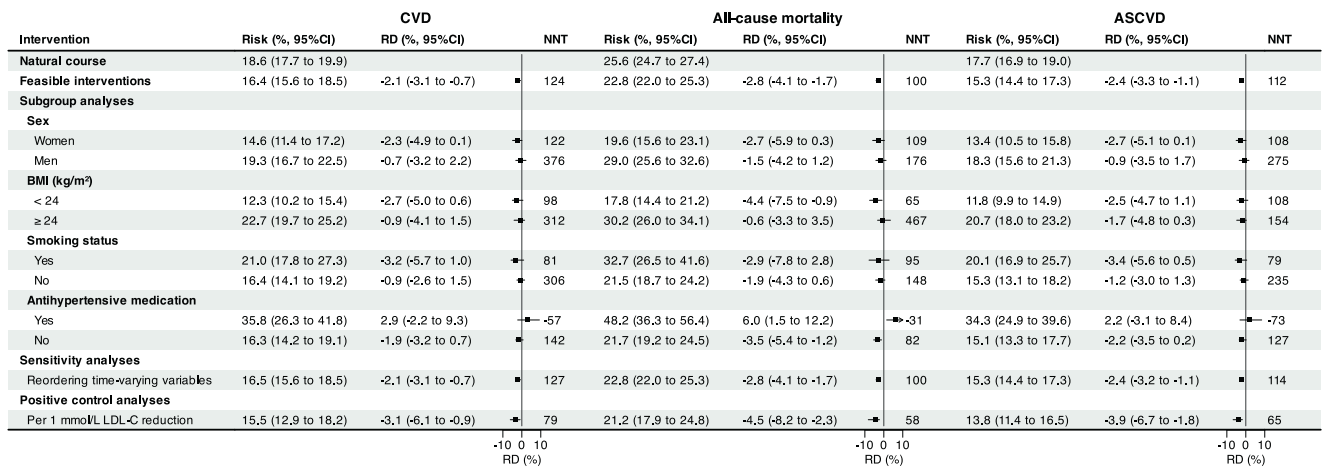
| Intervention | CVD Risk (%, 95%CI) | CVD RD (%, 95%CI) | CVD NNT | All-cause mortality Risk (%, 95%CI) | All-cause mortality RD (%, 95%CI) | All-cause mortality NNT | ASCVD Risk (%, 95%CI) | ASCVD RD (%, 95%CI) | ASCVD NNT |
|---|---|---|---|---|---|---|---|---|---|
| Natural course | 18.6 (17.7 to 19.9) | | | 25.6 (24.7 to 27.4) | | | 17.7 (16.9 to 19.0) | | |
| Feasible interventions | 16.4 (15.6 to 18.5) | -2.1 (-3.1 to -0.7) | 124 | 22.8 (22.0 to 25.3) | -2.8 (-4.1 to -1.7) | 100 | 15.3 (14.4 to 17.3) | -2.4 (-3.3 to -1.1) | 112 |
| Subgroup analyses | | | | | | | | | |
| Sex | | | | | | | | | |
| Women | 14.6 (11.4 to 17.2) | -2.3 (-4.9 to 0.1) | 122 | 19.6 (15.6 to 23.1) | -2.7 (-5.9 to 0.3) | 109 | 13.4 (10.5 to 15.8) | -2.7 (-5.1 to 0.1) | 108 |
| Men | 19.3 (16.7 to 22.5) | -0.7 (-3.2 to 2.2) | 376 | 29.0 (25.6 to 32.6) | -1.5 (-4.2 to 1.2) | 176 | 18.3 (15.6 to 21.3) | -0.9 (-3.5 to 1.7) | 275 |
| BMI (kg/m²) | | | | | | | | | |
| < 24 | 12.3 (10.2 to 15.4) | -2.7 (-5.0 to 0.6) | 98 | 17.8 (14.4 to 21.2) | -4.4 (-7.5 to -0.9) | 65 | 11.8 (9.9 to 14.9) | -2.5 (-4.7 to 1.1) | 108 |
| ≥ 24 | 22.7 (19.7 to 25.2) | -0.9 (-4.1 to 1.5) | 312 | 30.2 (26.0 to 34.1) | -0.6 (-3.3 to 3.5) | 467 | 20.7 (18.0 to 23.2) | -1.7 (-4.8 to 0.3) | 154 |
| Smoking status | | | | | | | | | |
| Yes | 21.0 (17.8 to 27.3) | -3.2 (-5.7 to 1.0) | 81 | 32.7 (26.5 to 41.6) | -2.9 (-7.8 to 2.8) | 95 | 20.1 (16.9 to 25.7) | -3.4 (-5.6 to 0.5) | 79 |
| No | 16.4 (14.1 to 19.2) | -0.9 (-2.6 to 1.5) | 306 | 21.5 (18.7 to 24.2) | -1.9 (-4.3 to 0.6) | 148 | 15.3 (13.1 to 18.2) | -1.2 (-3.0 to 1.3) | 235 |
| Antihypertensive medication | | | | | | | | | |
| Yes | 35.8 (26.3 to 41.8) | 2.9 (-2.2 to 9.3) | -57 | 48.2 (36.3 to 56.4) | 6.0 (1.5 to 12.2) | -31 | 34.3 (24.9 to 39.6) | 2.2 (-3.1 to 8.4) | -73 |
| No | 16.3 (14.2 to 19.1) | -1.9 (-3.2 to 0.7) | 142 | 21.7 (19.2 to 24.5) | -3.5 (-5.4 to -1.2) | 82 | 15.1 (13.3 to 17.7) | -2.2 (-3.5 to 0.2) | 127 |
| Sensitivity analyses | | | | | | | | | |
| Reordering time-varying variables | 16.5 (15.6 to 18.5) | -2.1 (-3.1 to -0.7) | 127 | 22.8 (22.0 to 25.3) | -2.8 (-4.1 to -1.7) | 100 | 15.3 (14.4 to 17.3) | -2.4 (-3.2 to -1.1) | 114 |
| Positive control analyses | | | | | | | | | |
| Per 1 mmol/L LDL-C reduction | 15.5 (12.9 to 18.2) | -3.1 (-6.1 to -0.9) | 79 | 21.2 (17.9 to 24.8) | -4.5 (-8.2 to -2.3) | 58 | 13.8 (11.4 to 16.5) | -3.9 (-6.7 to -1.8) | 65 |

-10 0 10
RD (%)

-10 0 10
RD (%)

-10 0 10
RD (%)